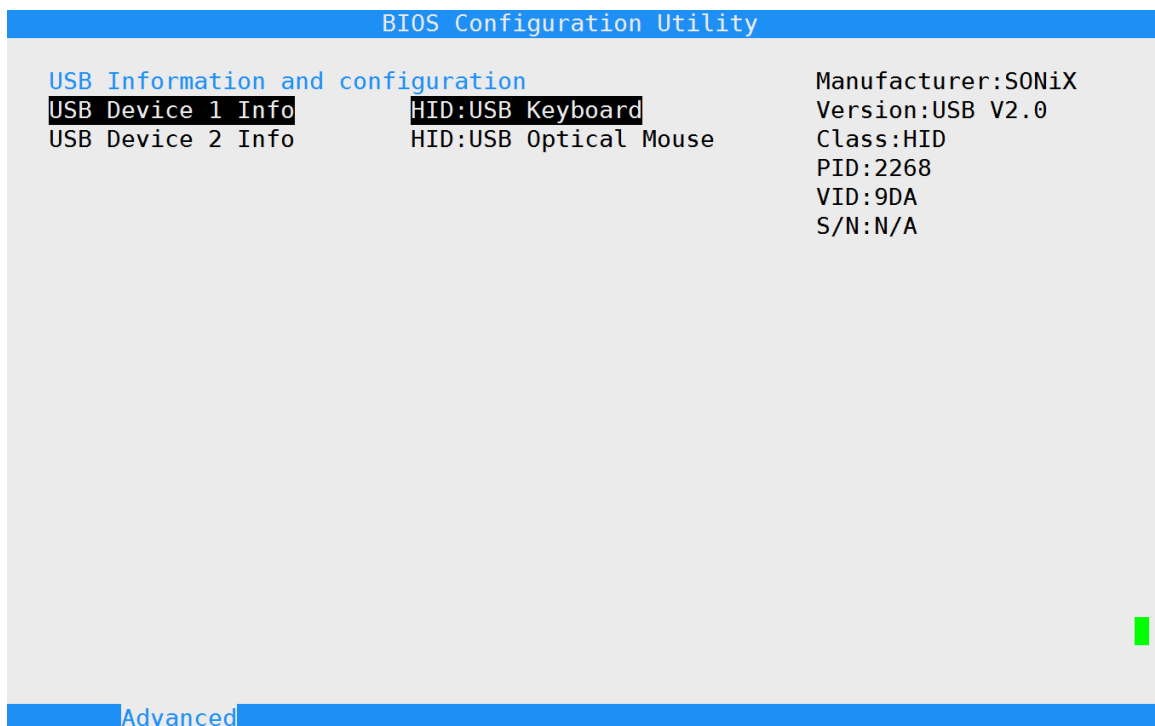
BIOS Configuration Utility

USB Information and configuration
USB Device 1 Info HID:USB Keyboard
USB Device 2 Info HID:USB Optical Mouse

Manufacturer:SONiX
Version:USB V2.0
Class:HID
PID:2268
VID:9DA
S/N:N/A

Advanced